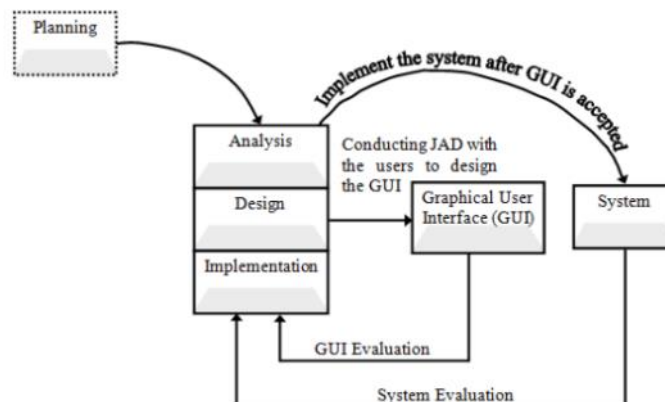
Planning

Implement the system after GUI is accepted

Analysis

Conducting JAD with the users to design the GUI

Design

Graphical User Interface (GUI)

System

Implementation

GUI Evaluation

System Evaluation